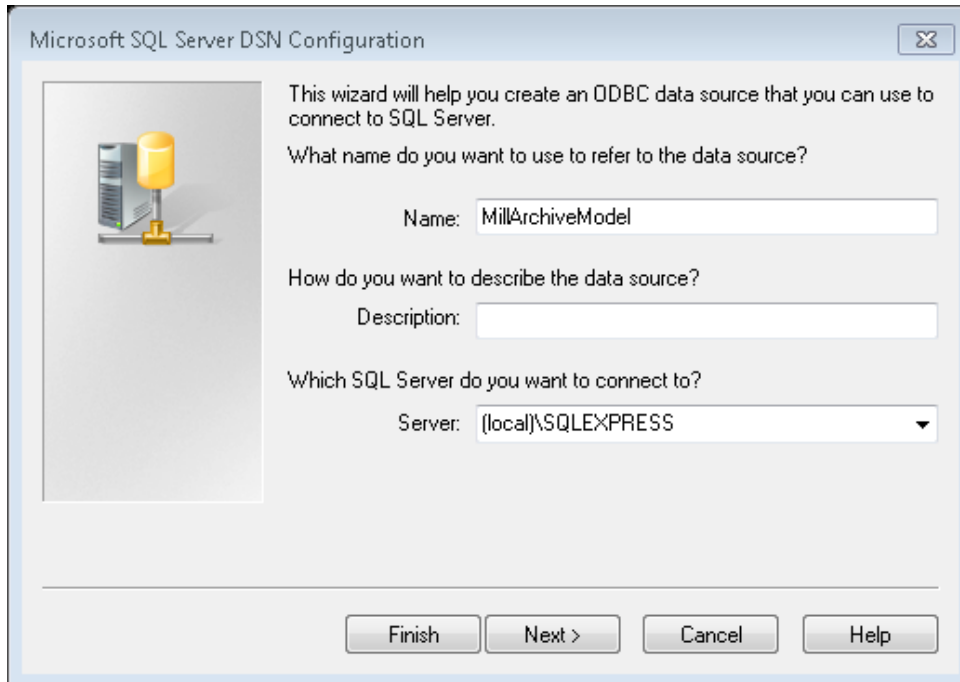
Microsoft SQL Server DSN Configuration

This wizard will help you create an ODBC data source that you can use to connect to SQL Server.

What name do you want to use to refer to the data source?

Name: MillArchiveModel

How do you want to describe the data source?

Description:

Which SQL Server do you want to connect to?

Server: (local)\SQLEXPRESS

Finish Next > Cancel Help